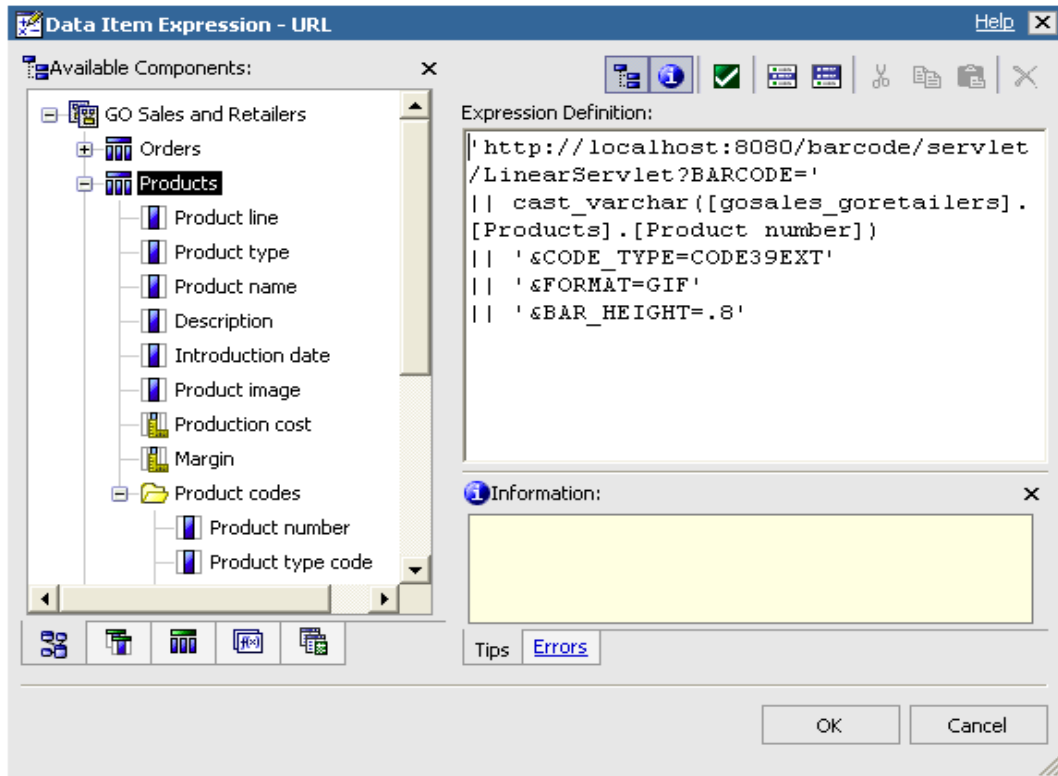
Data Item Expression - URL

Help

Available Components:

GO Sales and Retailers
Orders
Products
Product line
Product type
Product name
Description
Introduction date
Product image
Production cost
Margin
Product codes
Product number
Product type code

Expression Definition:

'http://localhost:8080/barcode/servlet/LinearServlet?BARCODE='
|| cast_varchar([gosales_goretailers].[Products].[Product number])
|| '&CODE_TYPE=CODE39EXT'
|| '&FORMAT=GIF'
|| '&BAR_HEIGHT=.8'

Information:

Tips
Errors

OK
Cancel